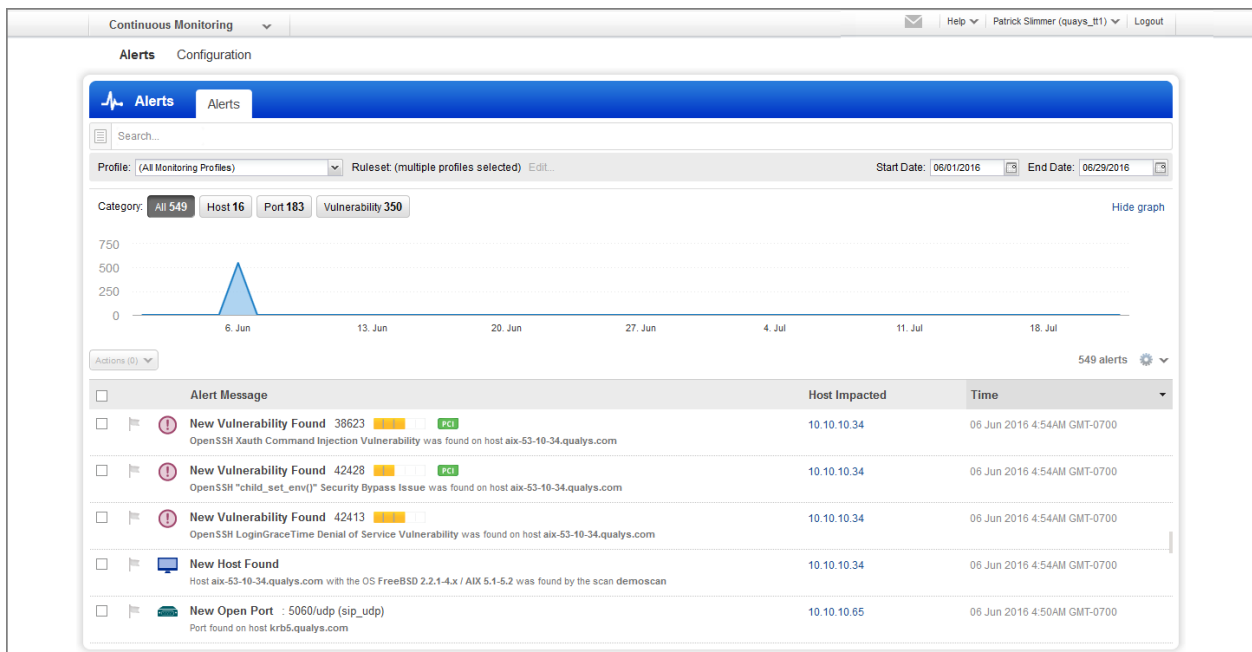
Continuous Monitoring

Help Patrick Slimmer (quays_tt1) Logout

Alerts Configuration

Alerts Alerts

Search...

Profile: (All Monitoring Profiles) Ruleset: (multiple profiles selected) Edit...

Start Date: 06/01/2016 End Date: 06/29/2016

Category: All 549 Host 16 Port 183 Vulnerability 350

Hide graph

750
500
250
0

6. Jun 13. Jun 20. Jun 27. Jun 4. Jul 11. Jul 18. Jul

Actions (0)

549 alerts

| | Alert Message | Host Impacted | Time |
|---|---|---|---|
| | New Vulnerability Found 38623 PCI<br>OpenSSH Xauth Command Injection Vulnerability was found on host aix-53-10-34.qualys.com | 10.10.10.34 | 06 Jun 2016 4:54AM GMT-0700 |
| | New Vulnerability Found 42428 PCI<br>OpenSSH "child_set_env()" Security Bypass Issue was found on host aix-53-10-34.qualys.com | 10.10.10.34 | 06 Jun 2016 4:54AM GMT-0700 |
| | New Vulnerability Found 42413<br>OpenSSH LoginGraceTime Denial of Service Vulnerability was found on host aix-53-10-34.qualys.com | 10.10.10.34 | 06 Jun 2016 4:54AM GMT-0700 |
| | New Host Found<br>Host aix-53-10-34.qualys.com with the OS FreeBSD 2.2.1-4.x / AIX 5.1-5.2 was found by the scan demoscan | 10.10.10.34 | 06 Jun 2016 4:54AM GMT-0700 |
| | New Open Port : 5060/udp (sip_udp)<br>Port found on host krb5.qualys.com | 10.10.10.65 | 06 Jun 2016 4:50AM GMT-0700 |